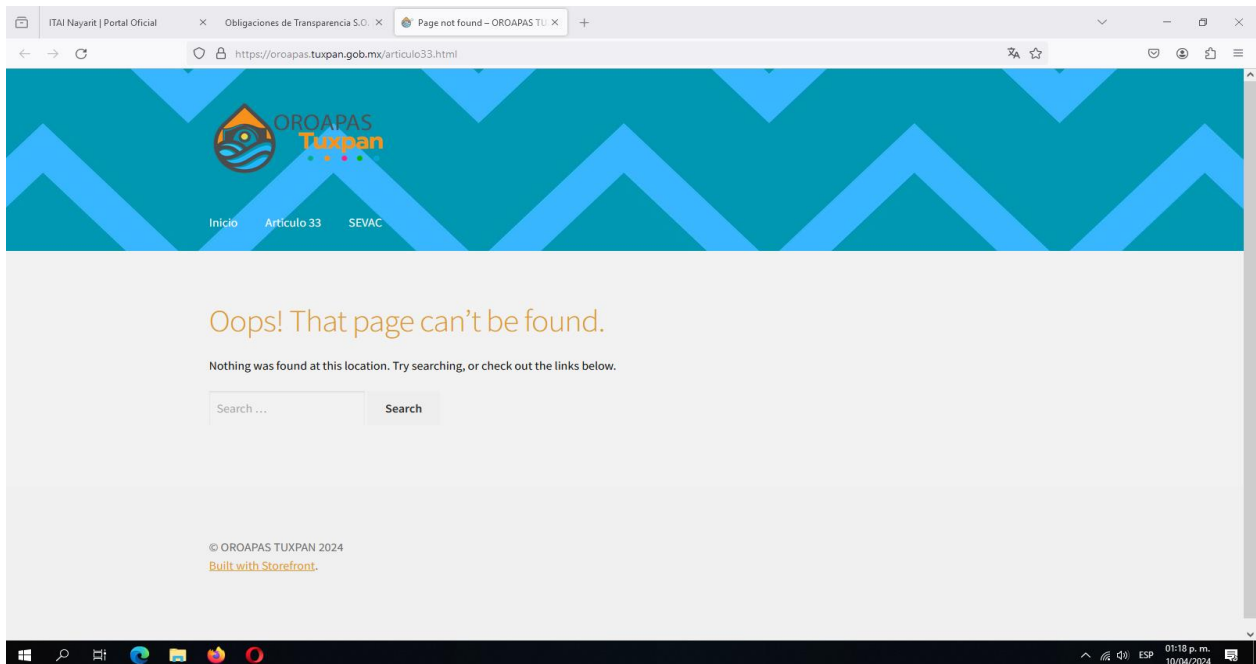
ITAI Nayarit | Portal Oficial
Obligaciones de Transparencia S.O.
Page not found – OROAPAS TU

https://oroapas.tuxpan.gob.mx/articulo33.html

OROAPAS
Tuxpan

Inicio Artículo 33 SEVAC

Oops! That page can't be found.

Nothing was found at this location. Try searching, or check out the links below.

Search …
Search

© OROAPAS TUXPAN 2024
Built with Storefront.

ESP 01:18 p. m. 10/04/2024